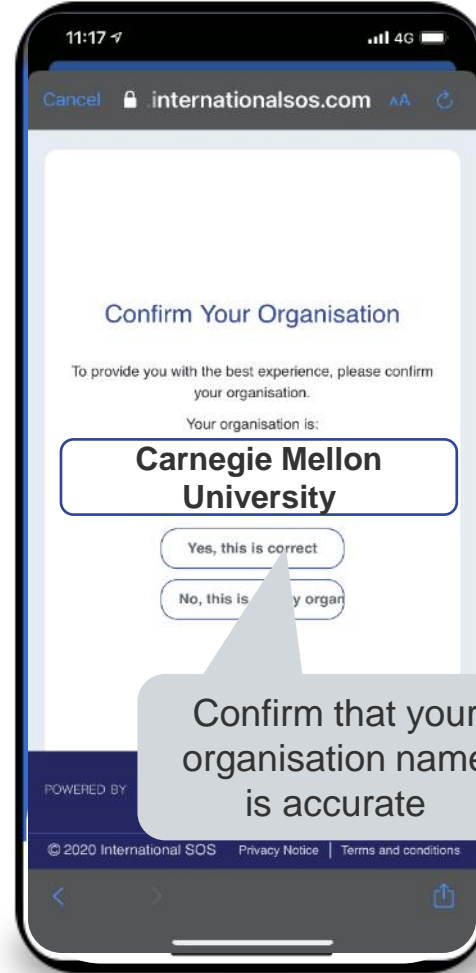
11:17

4G

Cancel internationalsos.com AA

Confirm Your Organisation

To provide you with the best experience, please confirm your organisation.

Your organisation is:

Carnegie Mellon University

Yes, this is correct

No, this is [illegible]y organ

Confirm that your organisation name is accurate

POWERED BY

© 2020 International SOS Privacy Notice | Terms and conditions